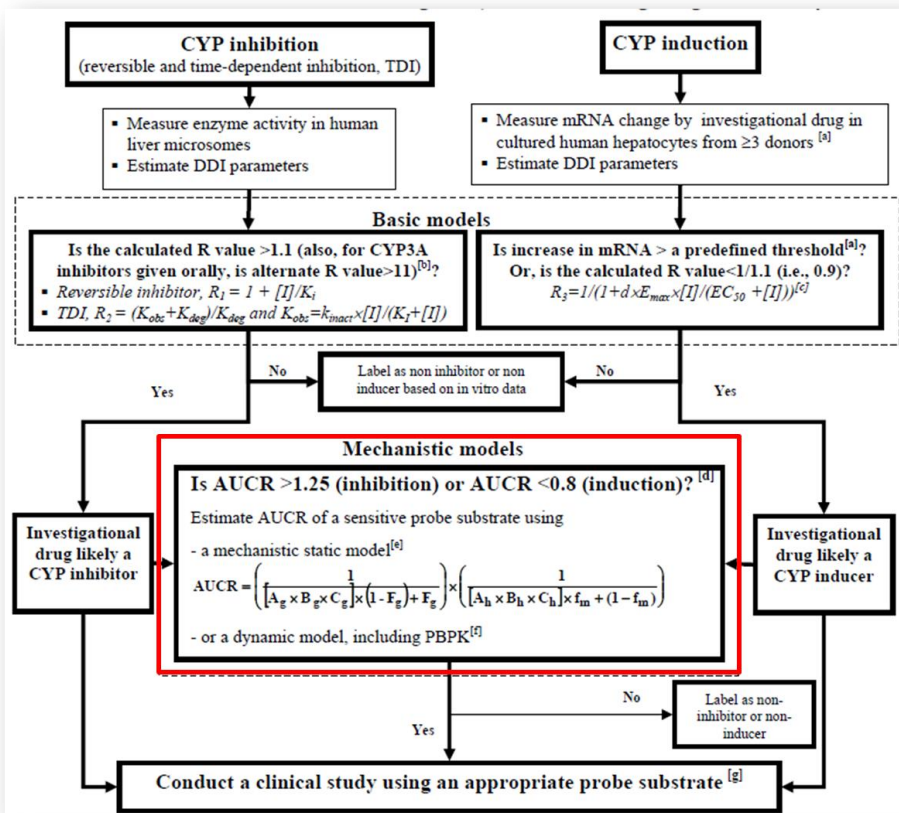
CYP inhibition
(reversible and time-dependent inhibition, TDI)

CYP induction

▪ Measure enzyme activity in human liver microsomes
▪ Estimate DDI parameters

▪ Measure mRNA change by investigational drug in cultured human hepatocytes from ≥3 donors $^{[a]}$
▪ Estimate DDI parameters

Basic models

Is the calculated R value >1.1 (also, for CYP3A inhibitors given orally, is alternate R value>11)$^{[b]}$?
▪ Reversible inhibitor, $R_1 = 1 + [I]/K_i$
▪ TDI, $R_2 = (K_{obs}+K_{deg})/K_{deg}$ and $K_{obs}=k_{inact}\times[I]/(K_I+[I])$

Is increase in mRNA > a predefined threshold$^{[a]}$? Or, is the calculated R value<1/1.1 (i.e., 0.9)?
$R_3=1/(1+d\times E_{max}\times[I]/(EC_{50}+[I]))^{[c]}$

No

Label as non inhibitor or non inducer based on in vitro data

No

Yes

Yes

Mechanistic models

Is AUCR >1.25 (inhibition) or AUCR <0.8 (induction)? $^{[d]}$

Estimate AUCR of a sensitive probe substrate using

- a mechanistic static model$^{[e]}$

$AUCR = \left(\frac{1}{[A_g \times B_g \times C_g] \times (1-F_g) + F_g}\right) \times \left(\frac{1}{[A_h \times B_h \times C_h] \times f_m + (1-f_m)}\right)$

- or a dynamic model, including PBPK$^{[f]}$

Investigational drug likely a CYP inhibitor

Investigational drug likely a CYP inducer

No

Label as non-inhibitor or non-inducer

Yes

Conduct a clinical study using an appropriate probe substrate $^{[g]}$